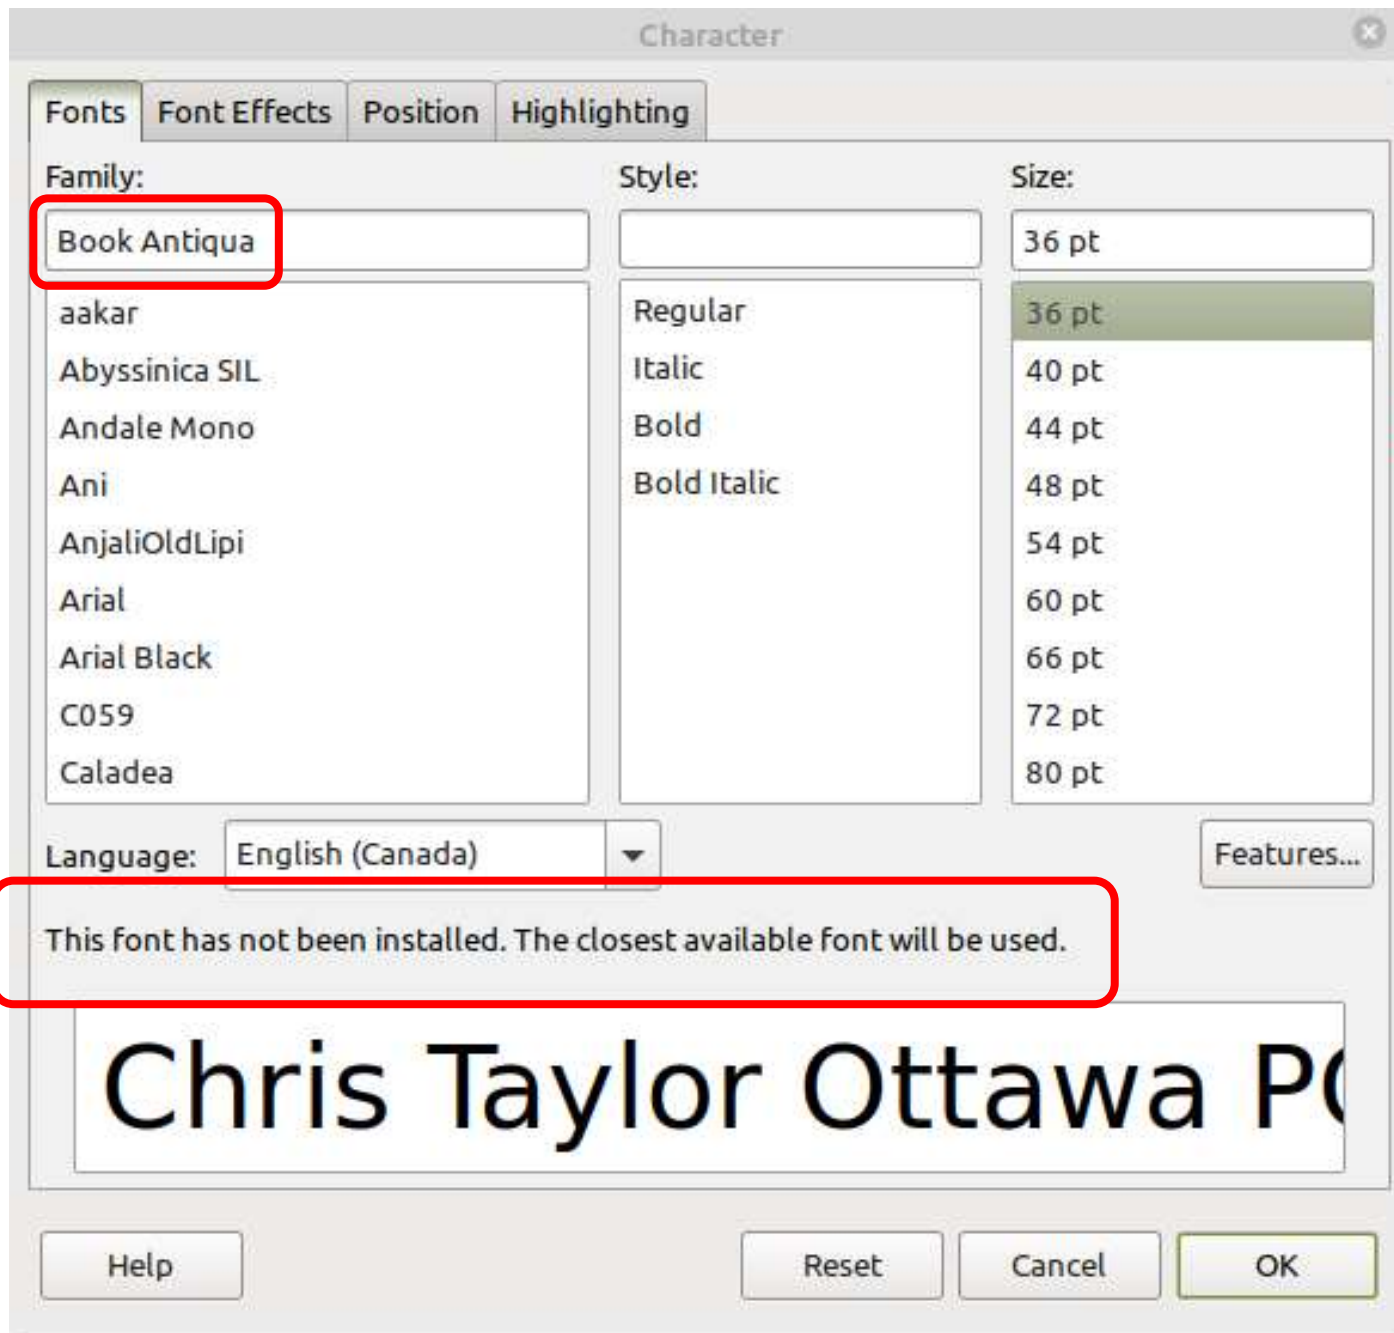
Character

Fonts | Font Effects | Position | Highlighting

Family:
Book Antiqua
aakar
Abyssinica SIL
Andale Mono
Ani
AnjaliOldLipi
Arial
Arial Black
C059
Caladea

Style:
Regular
Italic
Bold
Bold Italic

Size:
36 pt
36 pt
40 pt
44 pt
48 pt
54 pt
60 pt
66 pt
72 pt
80 pt

Language: English (Canada)

Features...

This font has not been installed. The closest available font will be used.

Chris Taylor Ottawa P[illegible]

Help
Reset
Cancel
OK